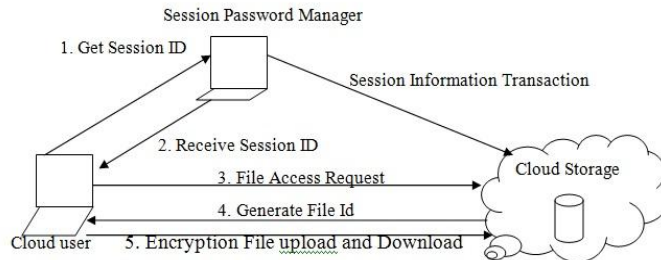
Session Password Manager

1. Get Session ID

Session Information Transaction

2. Receive Session ID

Cloud Storage

3. File Access Request

4. Generate File Id

Cloud user

5. Encryption File upload and Download